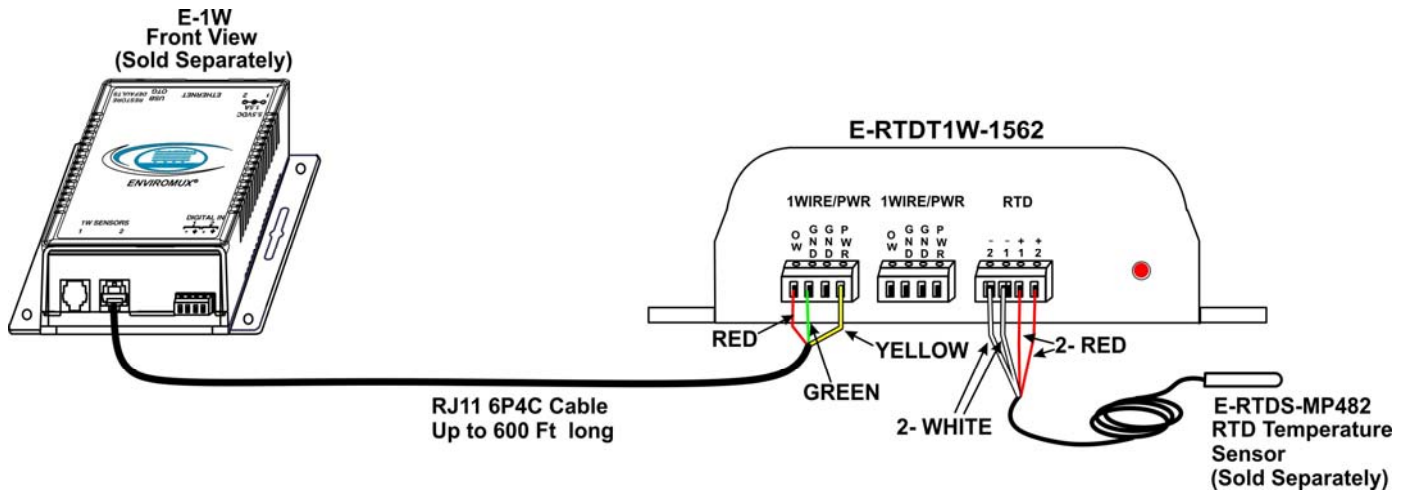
E-1W
Front View
(Sold Separately)

5.5VDC 1.5A
1 2
ETHERNET
USB
RESTORE DEFAULTS
OTG

ENVIROMUX®

1W SENSORS
1 2

DIGITAL IN
1 2
- + - +

E-RTDT1W-1562

1WIRE/PWR
O W
G N D
G N D
P W R

1WIRE/PWR
O W
G N D
G N D
P W R

RTD
- 2
- 1
+ 1
+ 2

RED
YELLOW
GREEN
2- RED
2- WHITE

RJ11 6P4C Cable
Up to 600 Ft long

E-RTDS-MP482
RTD Temperature Sensor
(Sold Separately)